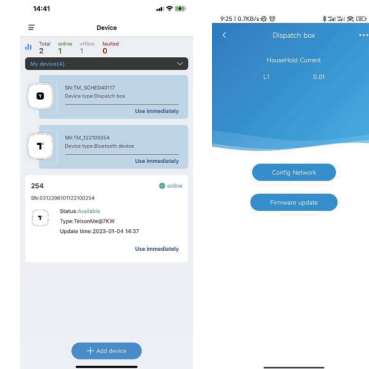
14:41

Device

Total 2 online 1 offline 1 faulted 0

My device(4)

SN:TM_SCHED40117
Device type:Dispatch box
Use immediately

SN:TM_322100254
Device type:Bluetooth device
Use immediately

254 online
SN:0312206101122100254
Status:Available
Type:TeisonMe@7KW
Update time:2023-01-04 16:37
Use immediately

+ Add device

9:25 | 0.7KB/s

Dispatch box

HouseHold Current
L1 0.01

Config Network

Firmware update